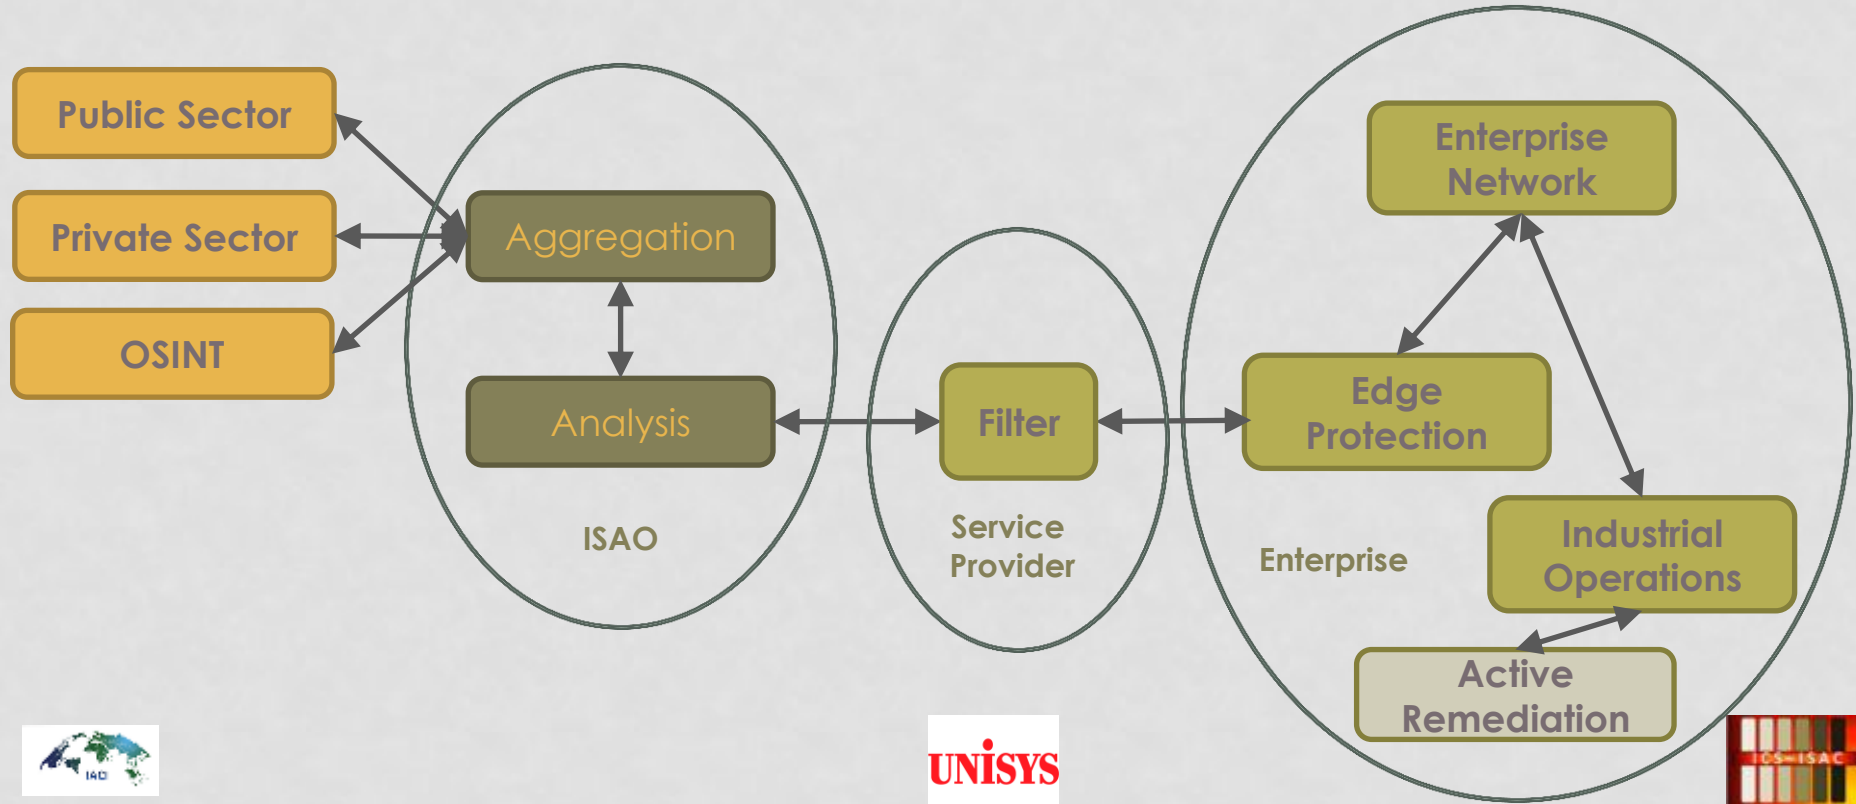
Public Sector

Private Sector

OSINT

Aggregation

Analysis

ISAO

Filter

Service Provider

Enterprise Network

Edge Protection

Industrial Operations

Active Remediation

Enterprise

IAD

UNISYS

ICS-ISAC